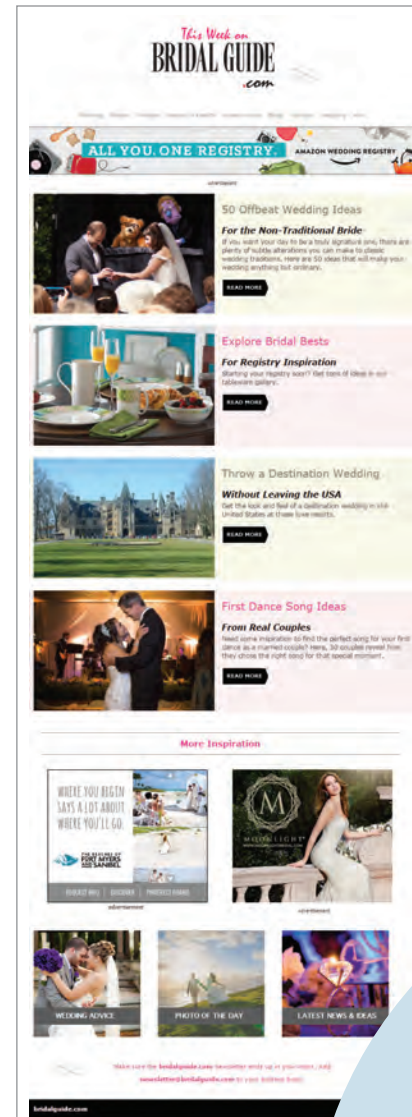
This Week on
BRIDAL GUIDE
.com

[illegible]

ALL YOU. ONE REGISTRY. AMAZON WEDDING REGISTRY

advertisement

50 Offbeat Wedding Ideas
For the Non-Traditional Bride
If you want your day to be a truly signature one, there are plenty of subtle alterations you can make to classic wedding traditions. Here are 50 ideas that will make your wedding anything but ordinary.
READ MORE

Explore Bridal Bests
For Registry Inspiration
Starting your registry soon? Get tons of ideas in our tableware gallery.
READ MORE

Throw a Destination Wedding
Without Leaving the USA
Get the look and feel of a destination wedding in the United States at these luxe resorts.
READ MORE

First Dance Song Ideas
From Real Couples
Need some inspiration to find the perfect song for your first dance as a married couple? Here, 30 couples reveal how they chose the right song for that special moment.
READ MORE

More Inspiration

WHERE YOU BEGIN SAYS A LOT ABOUT WHERE YOU'LL GO.
FORT MYERS SANIBEL
REQUEST INFO | DISCOVER | PROPOSALS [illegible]
advertisement

M
MOONLIGHT
advertisement

WEDDING ADVICE
PHOTO OF THE DAY
LATEST NEWS & IDEAS

Make sure the bridalguide.com newsletter ends up in your inbox. Add newsletter@bridalguide.com to your address book!

bridalguide.com